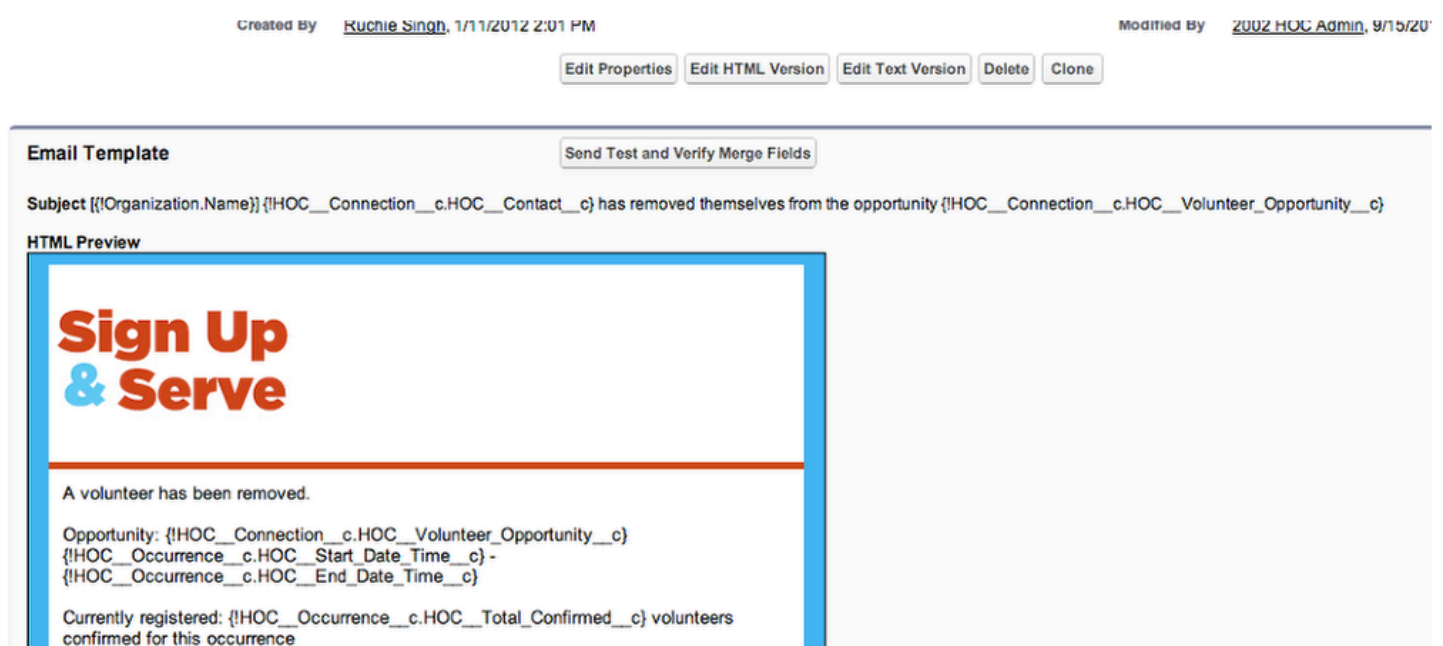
Created By Ruchie Singh, 1/11/2012 2:01 PM

Modified By 2002 HOC Admin, 9/15/201

Edit Properties | Edit HTML Version | Edit Text Version | Delete | Clone

Email Template

Send Test and Verify Merge Fields

Subject [{!Organization.Name}] {!HOC__Connection__c.HOC__Contact__c} has removed themselves from the opportunity {!HOC__Connection__c.HOC__Volunteer_Opportunity__c}

HTML Preview

Sign Up & Serve

A volunteer has been removed.

Opportunity: {!HOC__Connection__c.HOC__Volunteer_Opportunity__c} {!HOC__Occurrence__c.HOC__Start_Date_Time__c} - {!HOC__Occurrence__c.HOC__End_Date_Time__c}

Currently registered: {!HOC__Occurrence__c.HOC__Total_Confirmed__c} volunteers confirmed for this occurrence